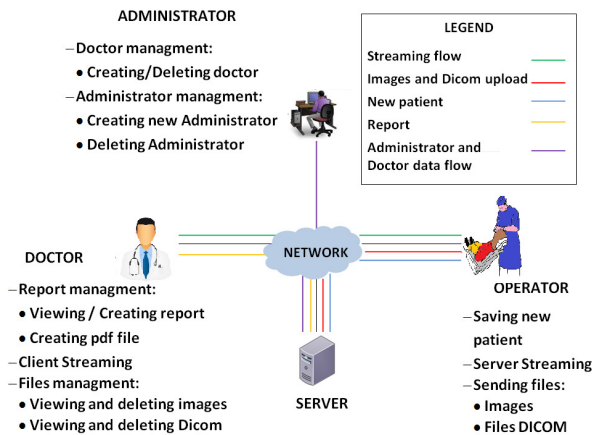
ADMINISTRATOR

– Doctor managment:
• Creating/Deleting doctor
– Administrator managment:
• Creating new Administrator
• Deleting Administrator

LEGEND
Streaming flow
Images and Dicom upload
New patient
Report
Administrator and Doctor data flow

DOCTOR
– Report managment:
• Viewing / Creating report
• Creating pdf file
– Client Streaming
– Files managment:
• Viewing and deleting images
• Viewing and deleting Dicom

NETWORK

SERVER

OPERATOR
– Saving new patient
– Server Streaming
– Sending files:
• Images
• Files DICOM